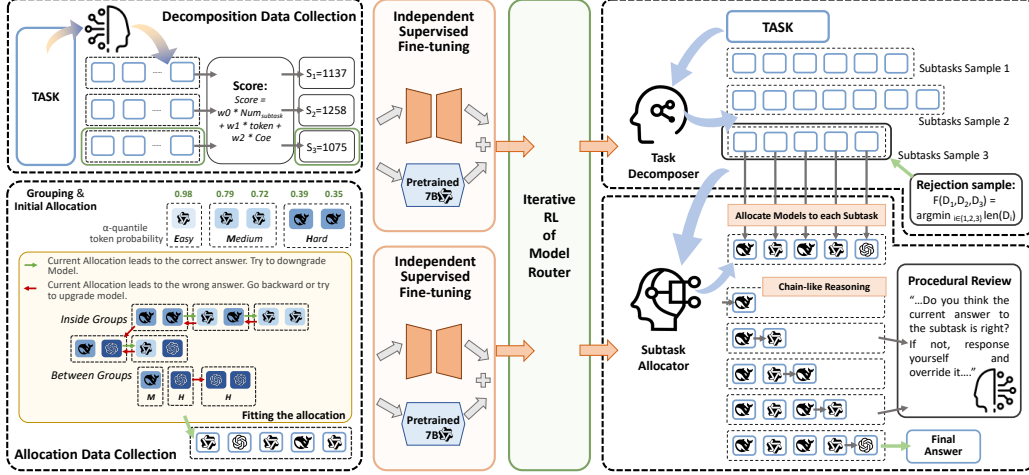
Decomposition Data Collection

TASK

Score:
Score = w0 * Num$_{subtask}$ + w1 * token + w2 * Coe

S$_1$=1137
S$_2$=1258
S$_3$=1075

Grouping & Initial Allocation

0.98 0.79 0.72 0.39 0.35

α-quantile token probability

Easy Medium Hard

Current Allocation leads to the correct answer. Try to downgrade Model.
Current Allocation leads to the wrong answer. Go backward or try to upgrade model.

Inside Groups

Between Groups

M H H

Fitting the allocation

Allocation Data Collection

Independent Supervised Fine-tuning

Pretrained 7B

Independent Supervised Fine-tuning

Pretrained 7B

Iterative RL of Model Router

TASK

Subtasks Sample 1
Subtasks Sample 2
Subtasks Sample 3

Task Decomposer

Rejection sample:
F(D$_1$,D$_2$,D$_3$) = argmin$_{i\in\{1,2,3\}}$ len(D$_i$)

Allocate Models to each Subtask

Chain-like Reasoning

Subtask Allocator

Procedural Review
"…Do you think the current answer to the subtask is right? If not, response yourself and override it…."

Final Answer